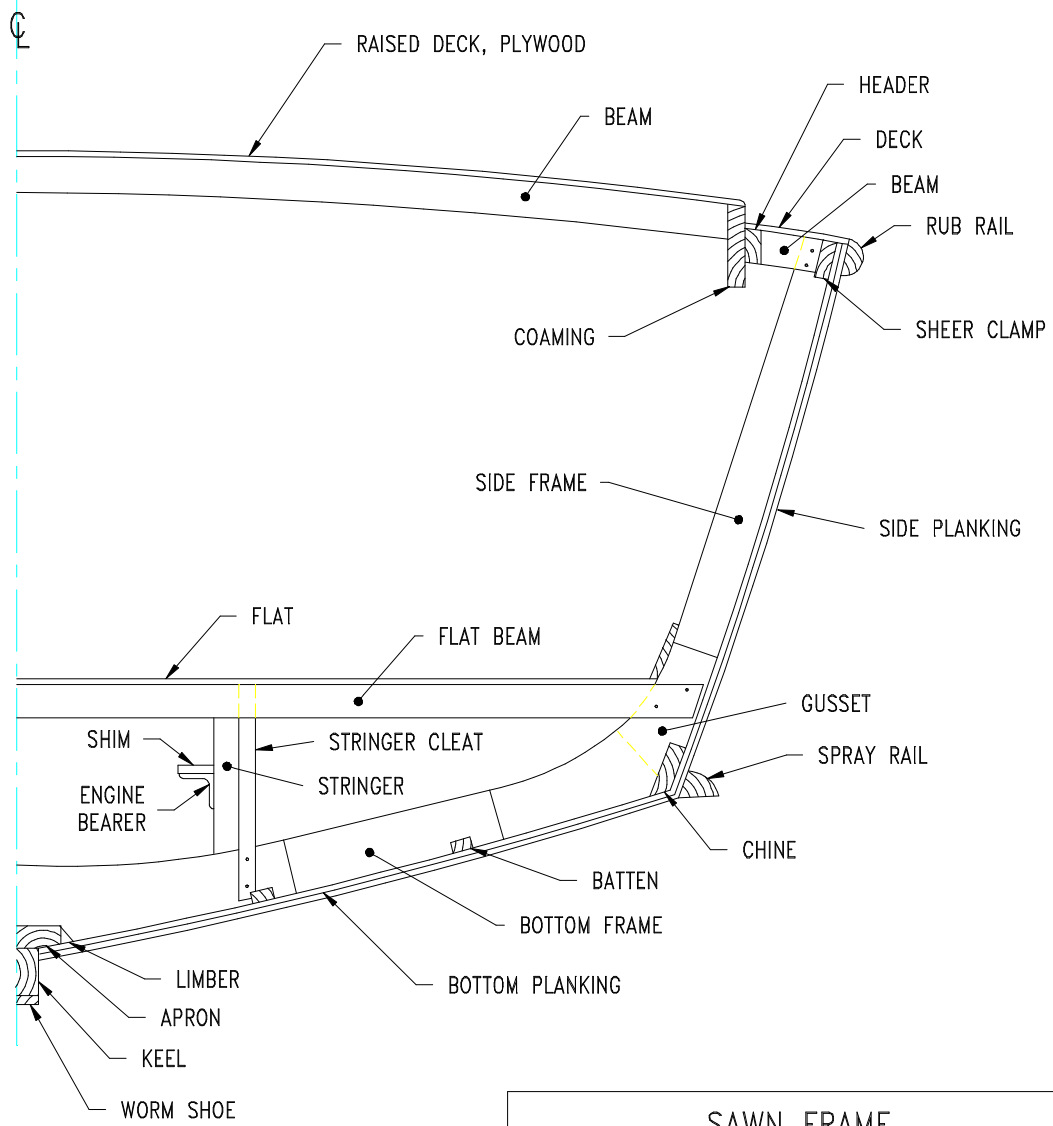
℄

RAISED DECK, PLYWOOD

BEAM

HEADER

DECK

BEAM

RUB RAIL

COAMING

SHEER CLAMP

SIDE FRAME

SIDE PLANKING

FLAT

FLAT BEAM

GUSSET

SHIM

STRINGER CLEAT

SPRAY RAIL

ENGINE BEARER

STRINGER

CHINE

BATTEN

BOTTOM FRAME

LIMBER

BOTTOM PLANKING

APRON

KEEL

WORM SHOE

SAWN FRAME